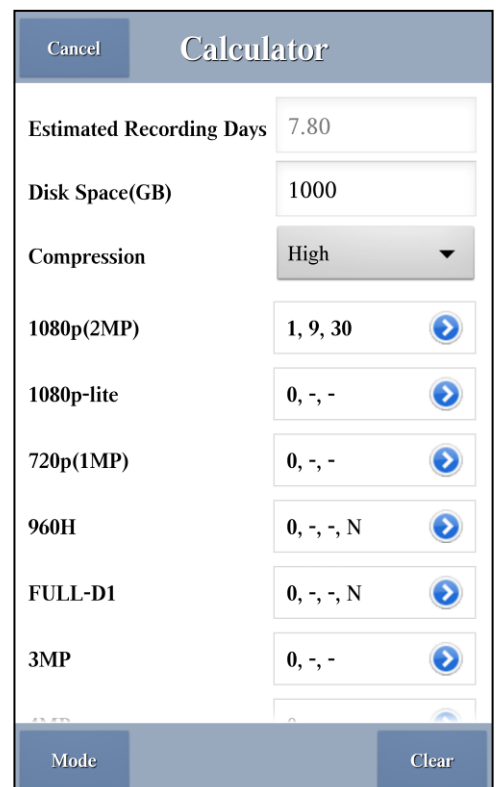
Cancel

Calculator

Estimated Recording Days 7.80

Disk Space(GB) 1000

Compression High

1080p(2MP) 1, 9, 30

1080p-lite 0, -, -

720p(1MP) 0, -, -

960H 0, -, -, N

FULL-D1 0, -, -, N

3MP 0, -, -

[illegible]

Mode

Clear